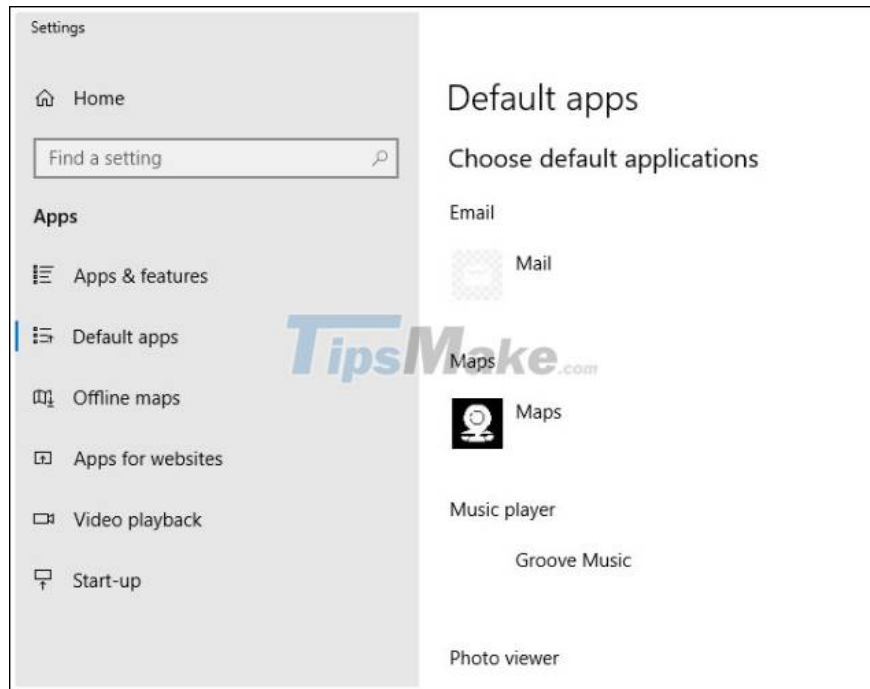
Settings

Home

Find a setting

Apps

Apps & features

Default apps

Offline maps

Apps for websites

Video playback

Start-up

Default apps

Choose default applications

Email

Mail

Maps

Maps

Music player

Groove Music

Photo viewer

TipsMake.com